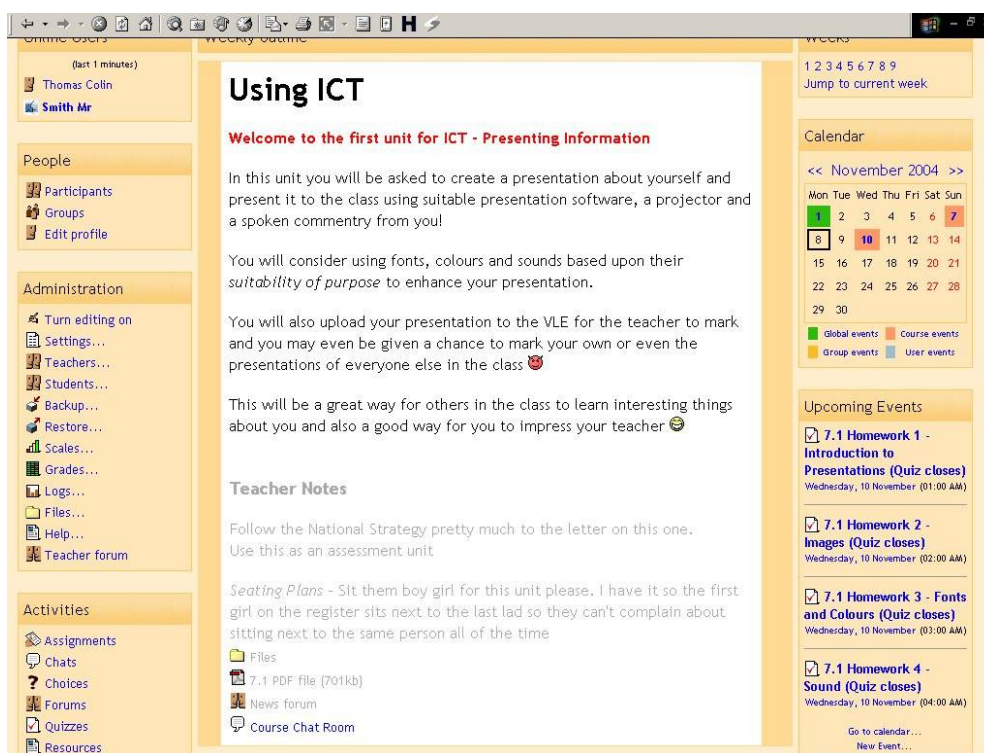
Online Users

(last 1 minutes)

Thomas Colin

Smith Mr

People

Participants

Groups

Edit profile

Administration

Turn editing on

Settings...

Teachers...

Students...

Backup...

Restore...

Scales...

Grades...

Logs...

Files...

Help...

Teacher forum

Activities

Assignments

Chats

Choices

Forums

Quizzes

Resources

Weekly outline

Using ICT

Welcome to the first unit for ICT - Presenting Information

In this unit you will be asked to create a presentation about yourself and present it to the class using suitable presentation software, a projector and a spoken commentry from you!

You will consider using fonts, colours and sounds based upon their suitability of purpose to enhance your presentation.

You will also upload your presentation to the VLE for the teacher to mark and you may even be given a chance to mark your own or even the presentations of everyone else in the class

This will be a great way for others in the class to learn interesting things about you and also a good way for you to impress your teacher

Teacher Notes

Follow the National Strategy pretty much to the letter on this one.
Use this as an assessment unit

Seating Plans - Sit them boy girl for this unit please. I have it so the first girl on the register sits next to the last lad so they can't complain about sitting next to the same person all of the time

Files

7.1 PDF file (701kb)

News forum

Course Chat Room

Weeks

1 2 3 4 5 6 7 8 9
Jump to current week

Calendar

<< November 2004 >>

| Mon | Tue | Wed | Thu | Fri | Sat | Sun |
|---|---|---|---|---|---|---|
| 1 | 2 | 3 | 4 | 5 | 6 | 7 |
| 8 | 9 | 10 | 11 | 12 | 13 | 14 |
| 15 | 16 | 17 | 18 | 19 | 20 | 21 |
| 22 | 23 | 24 | 25 | 26 | 27 | 28 |
| 29 | 30 | | | | | |

Global events  Course events
Group events  User events

Upcoming Events

7.1 Homework 1 - Introduction to Presentations (Quiz closes)
Wednesday, 10 November (01:00 AM)

7.1 Homework 2 - Images (Quiz closes)
Wednesday, 10 November (02:00 AM)

7.1 Homework 3 - Fonts and Colours (Quiz closes)
Wednesday, 10 November (03:00 AM)

7.1 Homework 4 - Sound (Quiz closes)
Wednesday, 10 November (04:00 AM)

Go to calendar...
New Event...